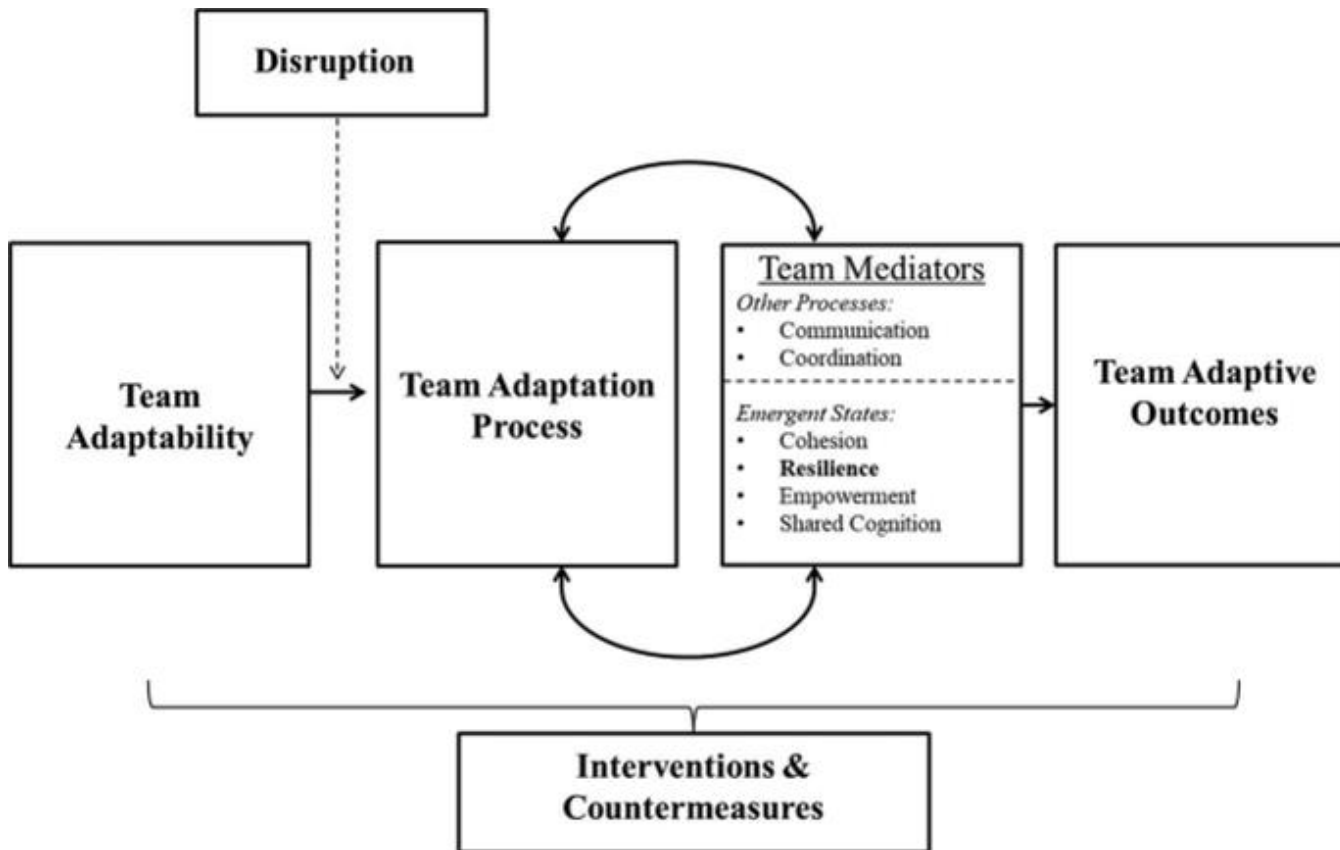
Disruption

Team Adaptability

Team Adaptation Process

Team Mediators

*Other Processes:*
- Communication
- Coordination

*Emergent States:*
- Cohesion
- **Resilience**
- Empowerment
- Shared Cognition

Team Adaptive Outcomes

Interventions & Countermeasures